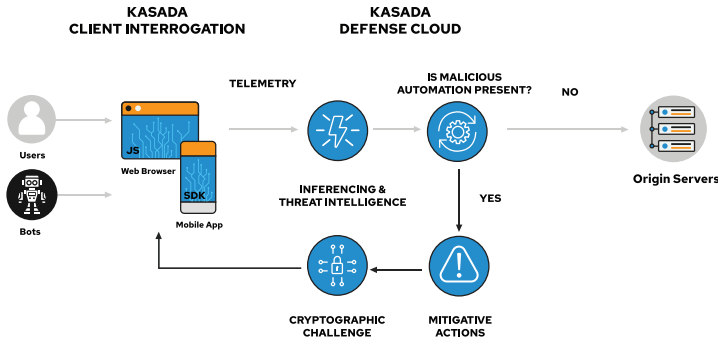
KASADA
CLIENT INTERROGATION

KASADA
DEFENSE CLOUD

TELEMETRY

IS MALICIOUS
AUTOMATION PRESENT?

NO

Users

JS

Web Browser

SDK

Mobile App

Bots

INFERENCING &
THREAT INTELLIGENCE

YES

Origin Servers

CRYPTOGRAPHIC
CHALLENGE

MITIGATIVE
ACTIONS